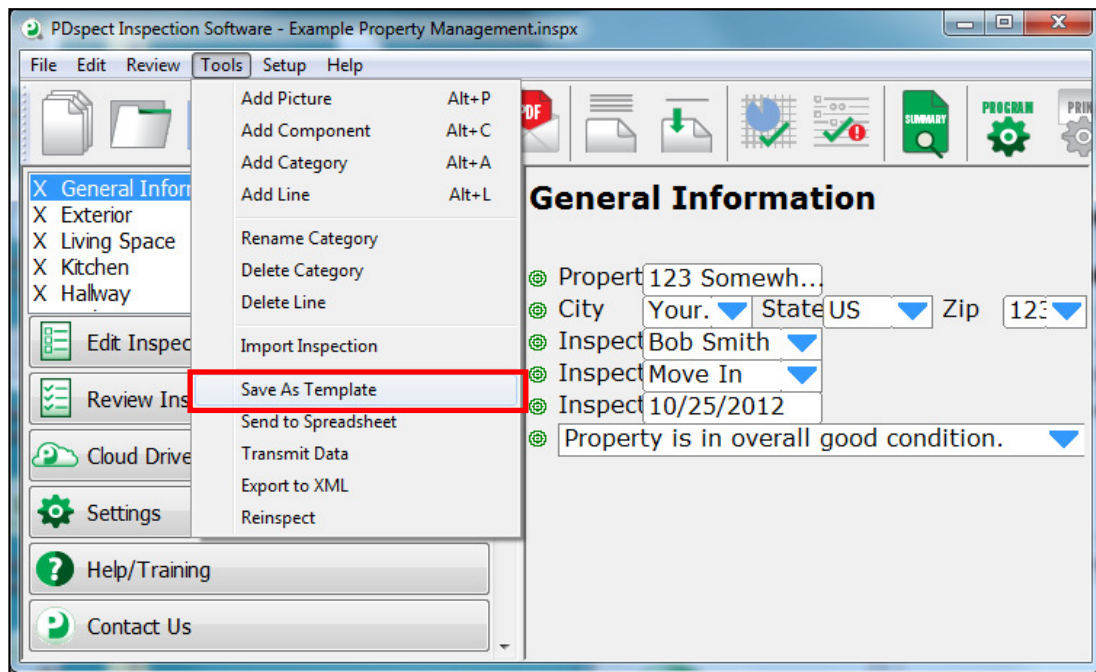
PDspect Inspection Software - Example Property Management.inspx

File Edit Review Tools Setup Help

PDF

SUMMARY

PROGRAM

PRIN

X General Inforr
X Exterior
X Living Space
X Kitchen
X Hallway

Edit Inspec

Review Ins

Cloud Drive

Settings

Help/Training

Contact Us

Add Picture Alt+P
Add Component Alt+C
Add Category Alt+A
Add Line Alt+L

Rename Category
Delete Category
Delete Line

Import Inspection

Save As Template
Send to Spreadsheet
Transmit Data
Export to XML
Reinspect

General Information

Propert 123 Somewh...
City Your. State US Zip 123
Inspect Bob Smith
Inspect Move In
Inspect 10/25/2012
Property is in overall good condition.